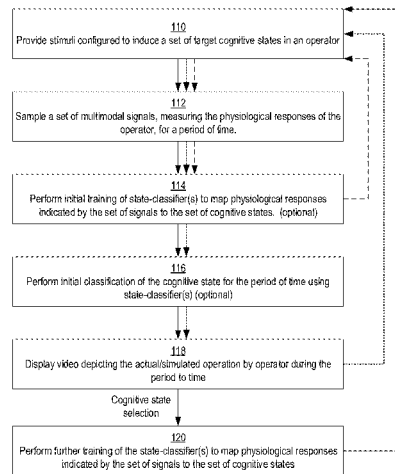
110
Provide stimuli configured to induce a set of target cognitive states in an operator

112
Sample a set of multimodal signals, measuring the physiological responses of the operator, for a period of time.

114
Perform initial training of state-classifier(s) to map physiological responses indicated by the set of signals to the set of cognitive states. (optional)

116
Perform initial classification of the cognitive state for the period of time using state-classifier(s) (optional)

118
Display video depicting the actual/simulated operation by operator during the period to time

Cognitive state selection

120
Perform further training of the state-classifier(s) to map physiological responses indicated by the set of signals to the set of cognitive states